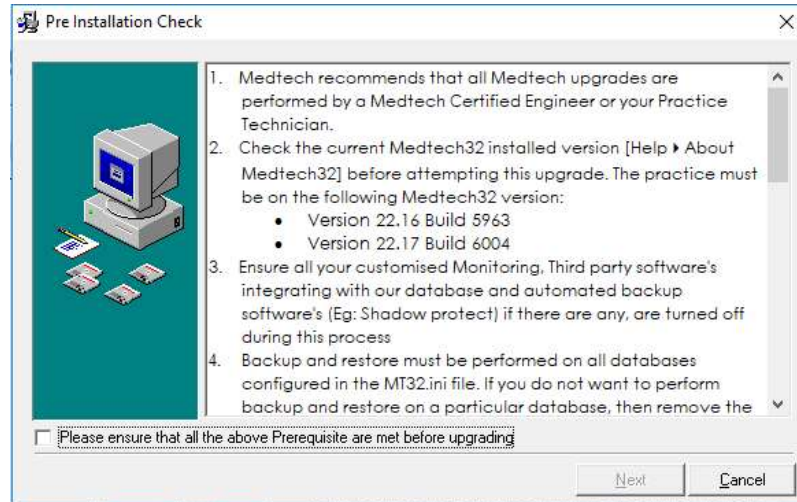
Pre Installation Check

×

1. Medtech recommends that all Medtech upgrades are performed by a Medtech Certified Engineer or your Practice Technician.
2. Check the current Medtech32 installed version [Help ▸ About Medtech32] before attempting this upgrade. The practice must be on the following Medtech32 version:
• Version 22.16 Build 5963
• Version 22.17 Build 6004
3. Ensure all your customised Monitoring, Third party software's integrating with our database and automated backup software's (Eg: Shadow protect) if there are any, are turned off during this process
4. Backup and restore must be performed on all databases configured in the MT32.ini file. If you do not want to perform backup and restore on a particular database, then remove the

Please ensure that all the above Prerequisite are met before upgrading

Next

Cancel